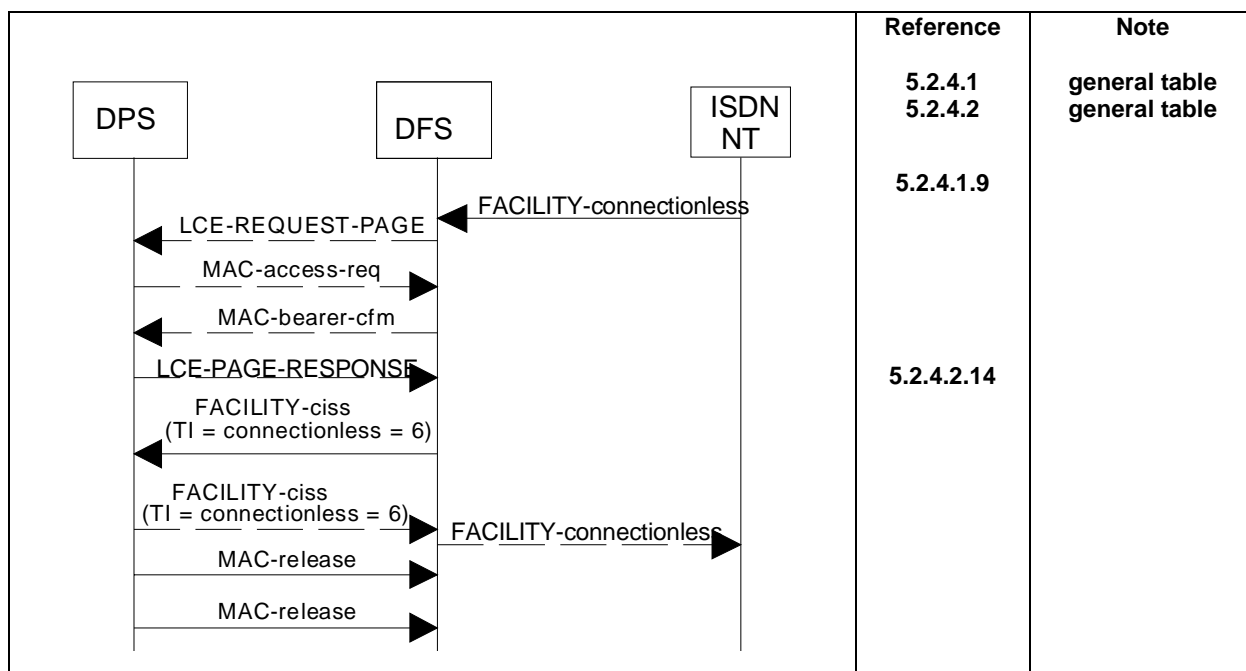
| | Reference | Note |
|---|---|---|
| DPS DFS ISDN NT | 5.2.4.1<br>5.2.4.2 | general table<br>general table |
| FACILITY-connectionless<br>LCE-REQUEST-PAGE<br>MAC-access-req<br>MAC-bearer-cfm | 5.2.4.1.9 | |
| LCE-PAGE-RESPONSE<br>FACILITY-ciss (TI = connectionless = 6)<br>FACILITY-ciss (TI = connectionless = 6)<br>FACILITY-connectionless<br>MAC-release<br>MAC-release | 5.2.4.2.14 | |